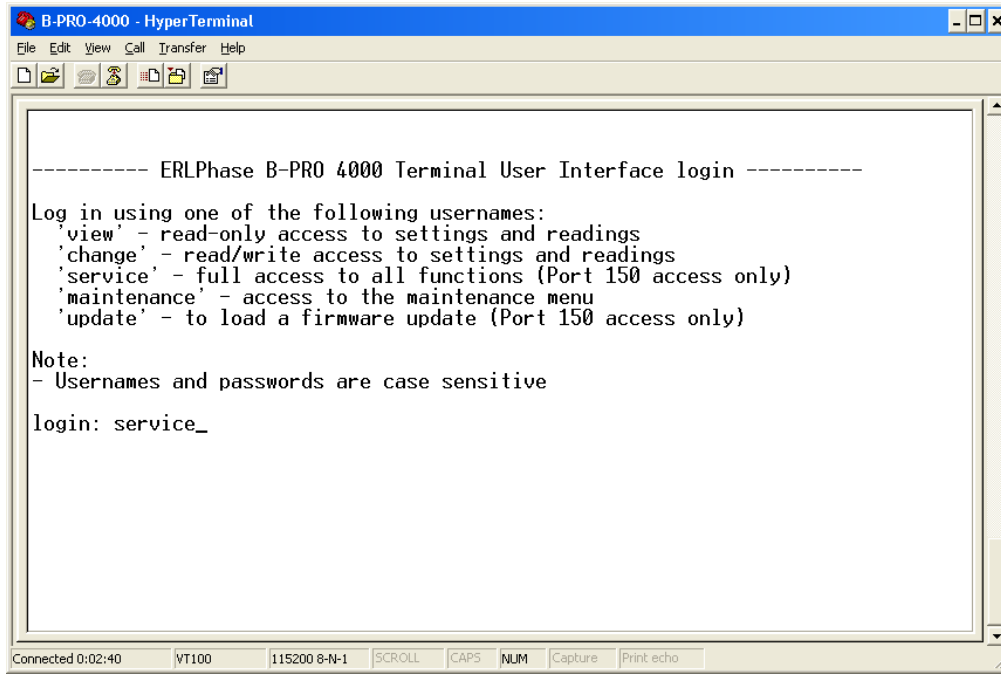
B-PRO-4000 - HyperTerminal

File Edit View Call Transfer Help

---------- ERLPhase B-PRO 4000 Terminal User Interface login ----------

Log in using one of the following usernames:
'view' - read-only access to settings and readings
'change' - read/write access to settings and readings
'service' - full access to all functions (Port 150 access only)
'maintenance' - access to the maintenance menu
'update' - to load a firmware update (Port 150 access only)

Note:
- Usernames and passwords are case sensitive

login: service_

Connected 0:02:40 | VT100 | 115200 8-N-1 | SCROLL | CAPS | NUM | Capture | Print echo